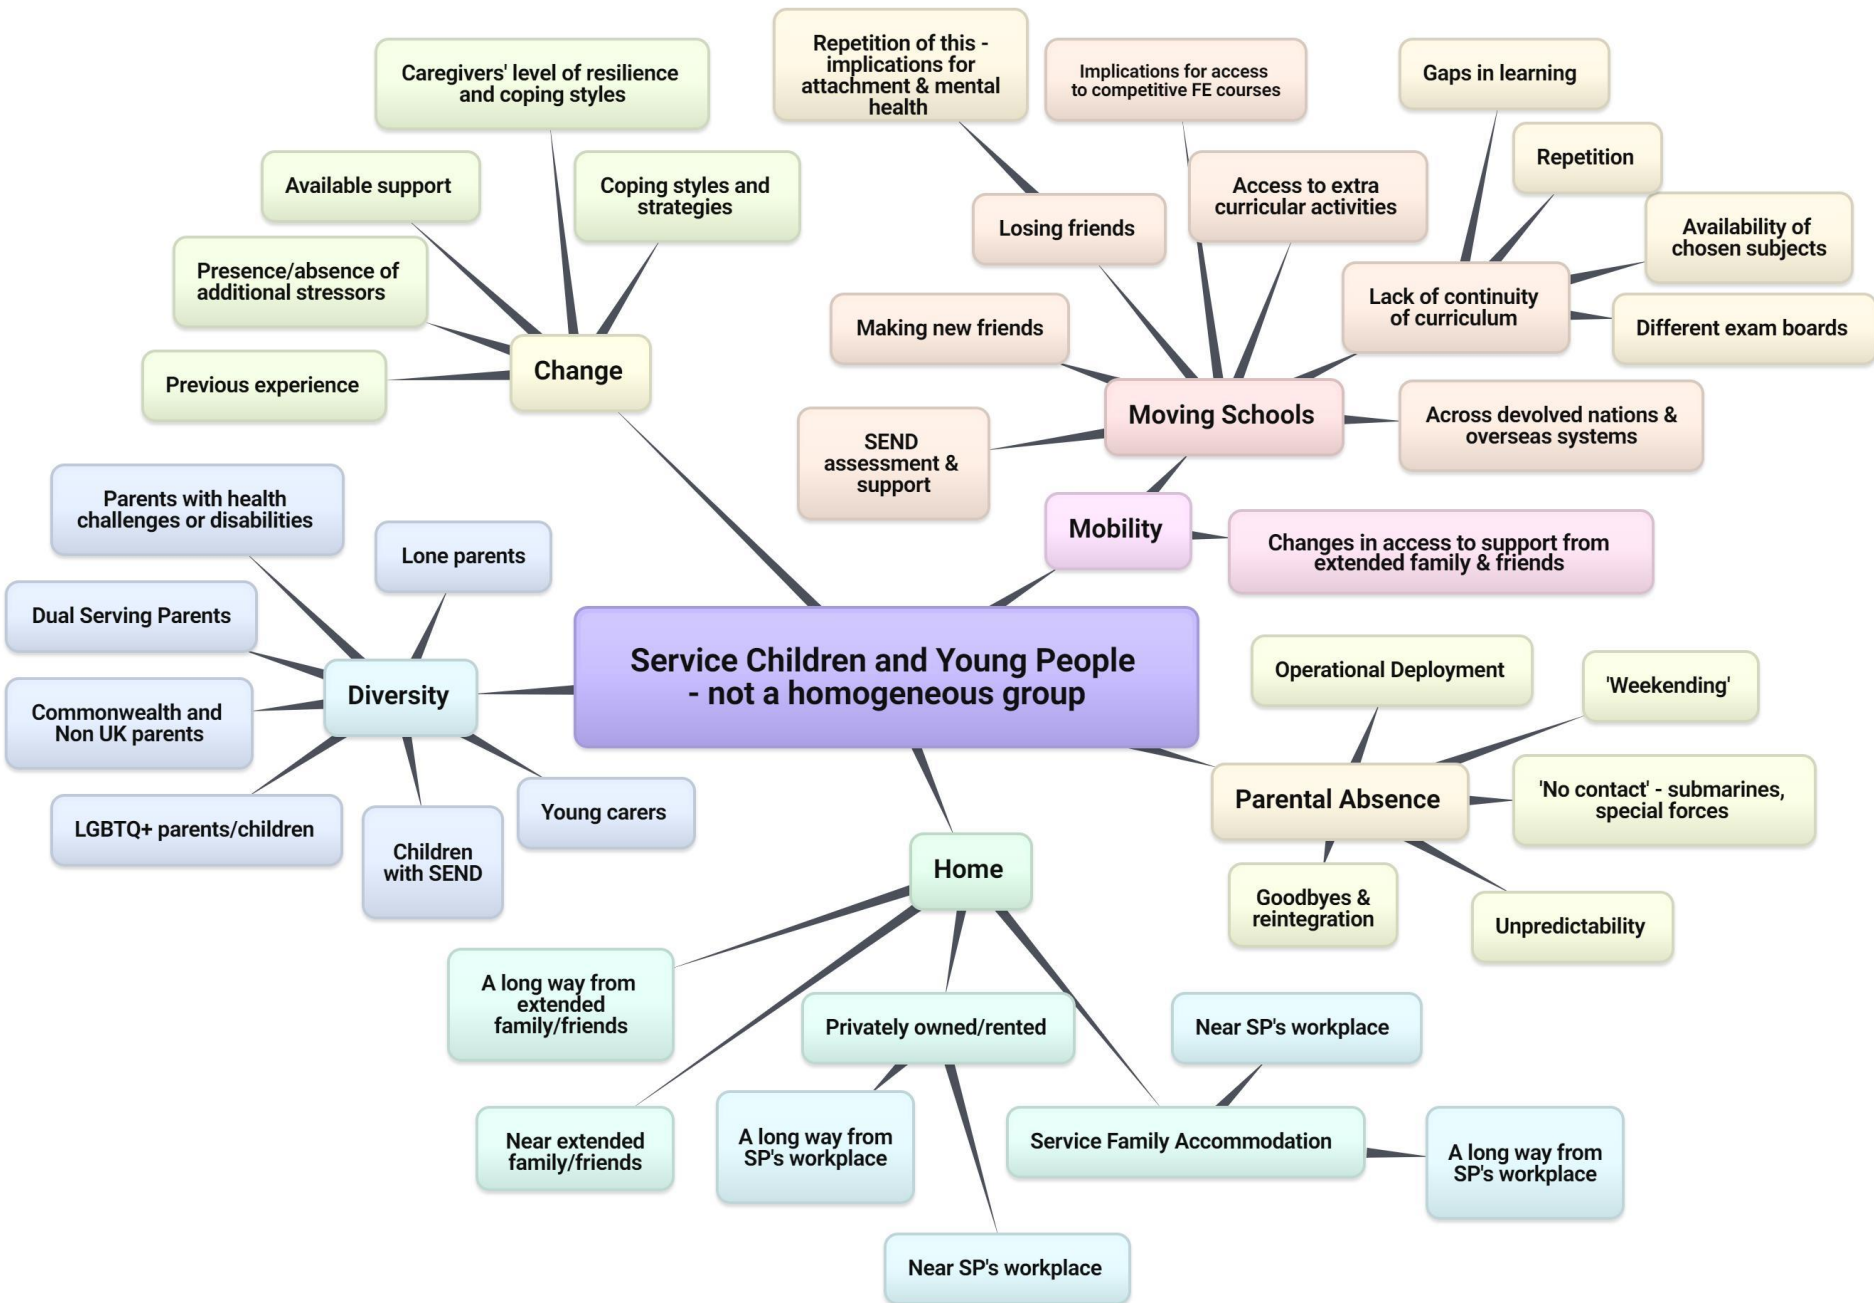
Service Children and Young People - not a homogeneous group

Change

Caregivers' level of resilience and coping styles

Available support

Coping styles and strategies

Presence/absence of additional stressors

Previous experience

Moving Schools

Repetition of this - implications for attachment & mental health

Implications for access to competitive FE courses

Losing friends

Access to extra curricular activities

Making new friends

SEND assessment & support

Across devolved nations & overseas systems

Lack of continuity of curriculum

Gaps in learning

Repetition

Availability of chosen subjects

Different exam boards

Mobility

Changes in access to support from extended family & friends

Diversity

Parents with health challenges or disabilities

Lone parents

Dual Serving Parents

Commonwealth and Non UK parents

LGBTQ+ parents/children

Children with SEND

Young carers

Parental Absence

Operational Deployment

'Weekending'

'No contact' - submarines, special forces

Goodbyes & reintegration

Unpredictability

Home

A long way from extended family/friends

Near extended family/friends

Privately owned/rented

A long way from SP's workplace

Near SP's workplace

Service Family Accommodation

Near SP's workplace

A long way from SP's workplace